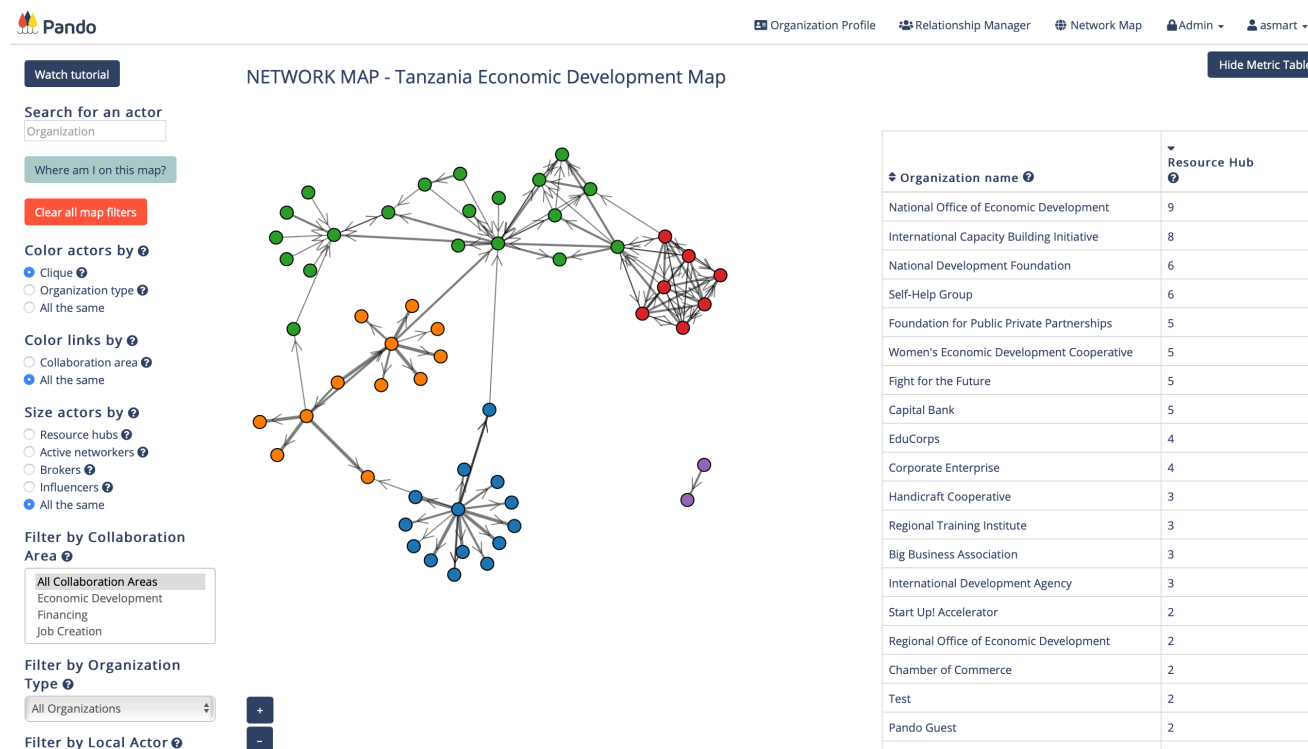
Pando

Organization Profile Relationship Manager Network Map Admin asmart

Watch tutorial

Search for an actor
Organization

Where am I on this map?

Clear all map filters

Color actors by
Clique
Organization type
All the same

Color links by
Collaboration area
All the same

Size actors by
Resource hubs
Active networkers
Brokers
Influencers
All the same

Filter by Collaboration Area
All Collaboration Areas
Economic Development
Financing
Job Creation

Filter by Organization Type
All Organizations

Filter by Local Actor

NETWORK MAP - Tanzania Economic Development Map

+
-

Hide Metric Table

| Organization name | Resource Hub |
|---|---|
| National Office of Economic Development | 9 |
| International Capacity Building Initiative | 8 |
| National Development Foundation | 6 |
| Self-Help Group | 6 |
| Foundation for Public Private Partnerships | 5 |
| Women's Economic Development Cooperative | 5 |
| Fight for the Future | 5 |
| Capital Bank | 5 |
| EduCorps | 4 |
| Corporate Enterprise | 4 |
| Handicraft Cooperative | 3 |
| Regional Training Institute | 3 |
| Big Business Association | 3 |
| International Development Agency | 3 |
| Start Up! Accelerator | 2 |
| Regional Office of Economic Development | 2 |
| Chamber of Commerce | 2 |
| Test | 2 |
| Pando Guest | 2 |